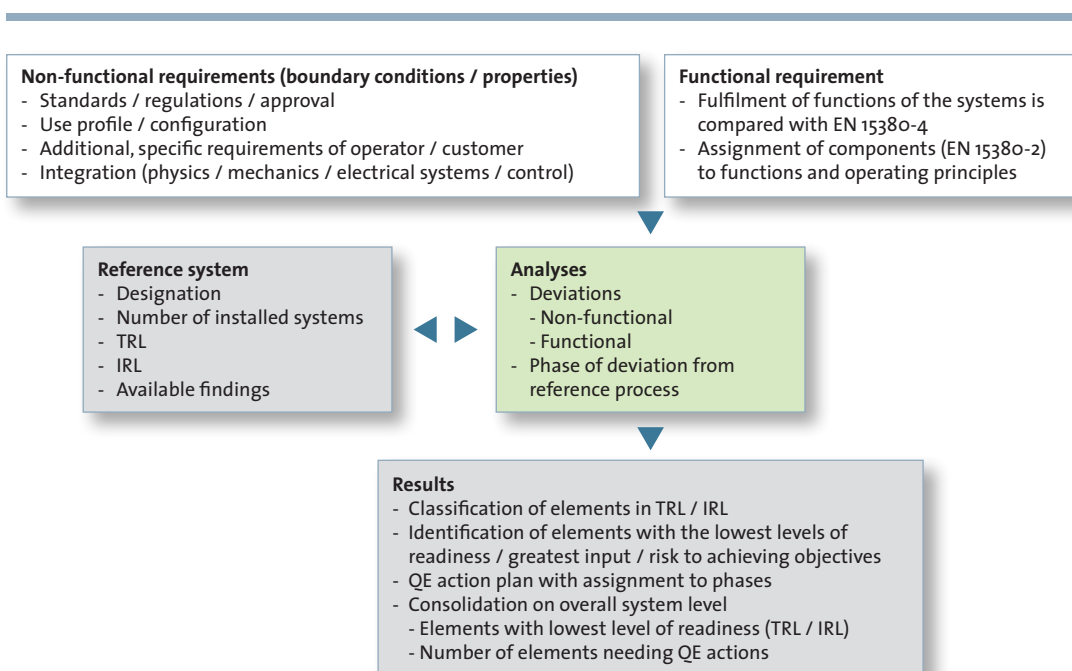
Non-functional requirements (boundary conditions / properties)
- Standards / regulations / approval
- Use profile / configuration
- Additional, specific requirements of operator / customer
- Integration (physics / mechanics / electrical systems / control)

Functional requirement
- Fulfilment of functions of the systems is compared with EN 15380-4
- Assignment of components (EN 15380-2) to functions and operating principles

Reference system
- Designation
- Number of installed systems
- TRL
- IRL
- Available findings

Analyses
- Deviations
- Non-functional
- Functional
- Phase of deviation from reference process

Results
- Classification of elements in TRL / IRL
- Identification of elements with the lowest levels of readiness / greatest input / risk to achieving objectives
- QE action plan with assignment to phases
- Consolidation on overall system level
- Elements with lowest level of readiness (TRL / IRL)
- Number of elements needing QE actions